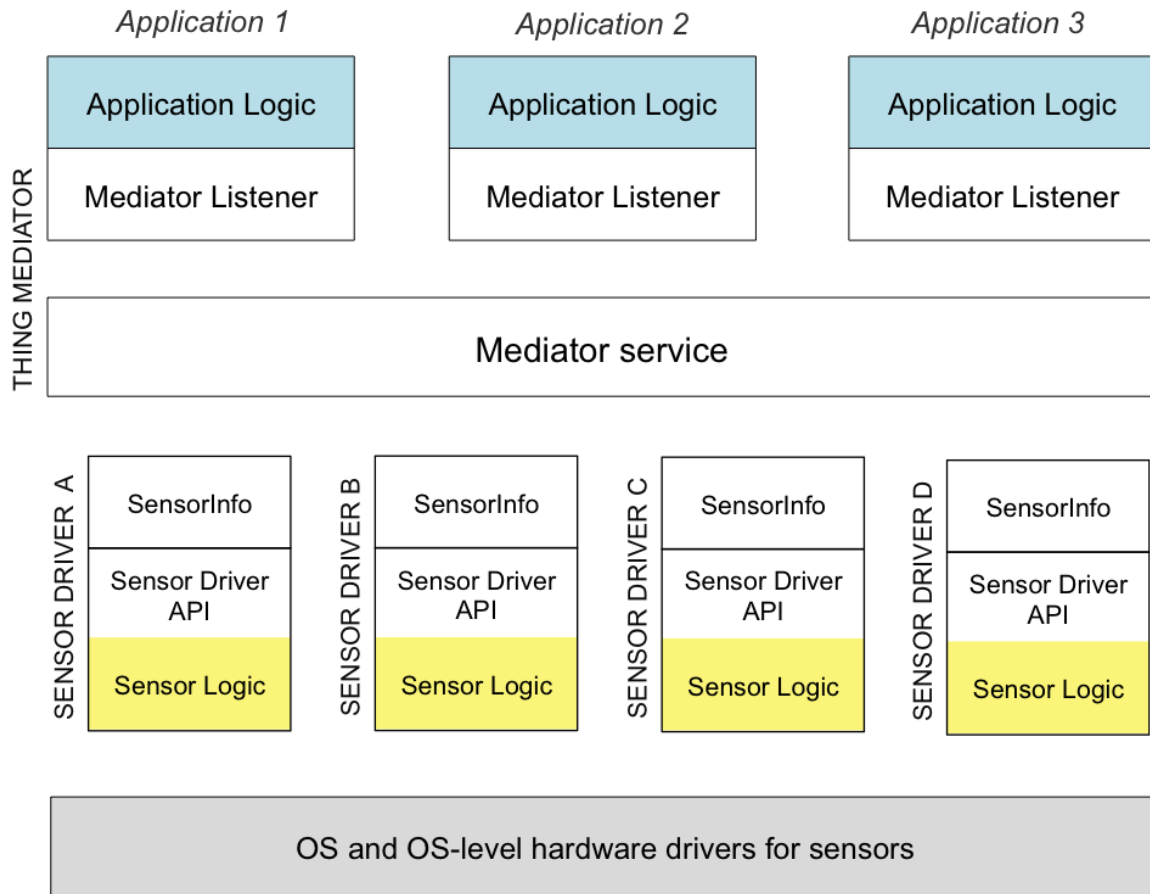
THING MEDIATOR

Application 1

Application Logic

Mediator Listener

Application 2

Application Logic

Mediator Listener

Application 3

Application Logic

Mediator Listener

Mediator service

SENSOR DRIVER A

SensorInfo

Sensor Driver API

Sensor Logic

SENSOR DRIVER B

SensorInfo

Sensor Driver API

Sensor Logic

SENSOR DRIVER C

SensorInfo

Sensor Driver API

Sensor Logic

SENSOR DRIVER D

SensorInfo

Sensor Driver API

Sensor Logic

OS and OS-level hardware drivers for sensors